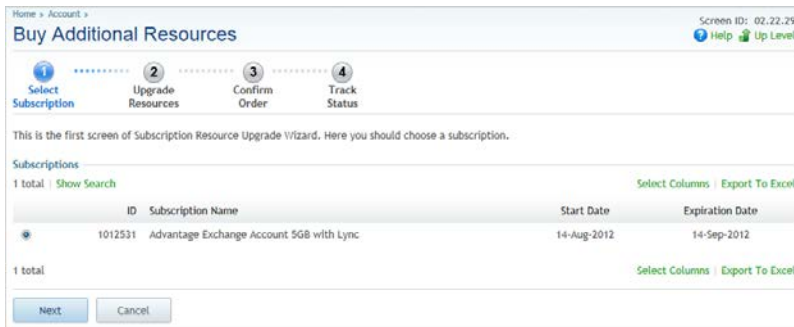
Home › Account ›

Buy Additional Resources

Screen ID: 02.22.29

Help Up Level

1 Select Subscription

2 Upgrade Resources

3 Confirm Order

4 Track Status

This is the first screen of Subscription Resource Upgrade Wizard. Here you should choose a subscription.

Subscriptions

1 total | Show Search

Select Columns | Export To Excel

| | ID | Subscription Name | Start Date | Expiration Date |
|---|---|---|---|---|
| ◉ | 1012531 | Advantage Exchange Account 5GB with Lync | 14-Aug-2012 | 14-Sep-2012 |

1 total

Select Columns | Export To Excel

Next Cancel